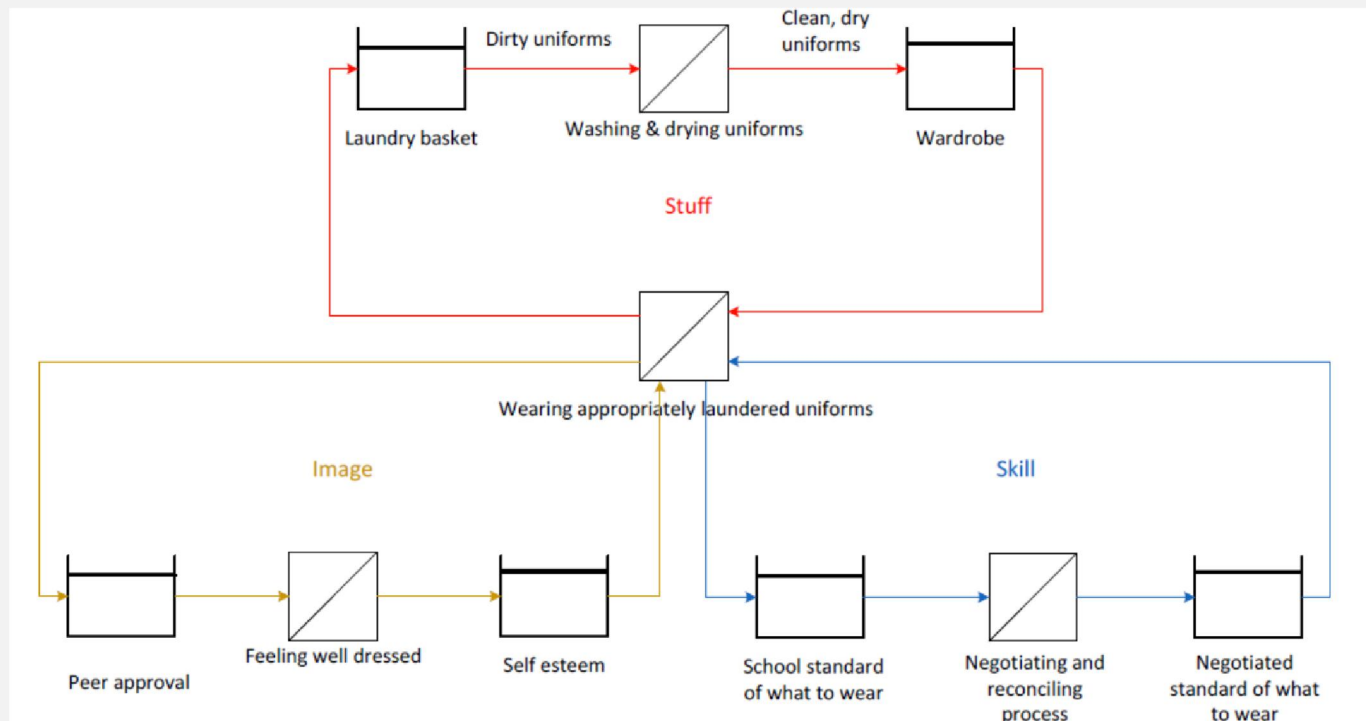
Dirty uniforms

Clean, dry uniforms

Laundry basket

Washing & drying uniforms

Wardrobe

Stuff

Wearing appropriately laundered uniforms

Image

Skill

Peer approval

Feeling well dressed

Self esteem

School standard of what to wear

Negotiating and reconciling process

Negotiated standard of what to wear